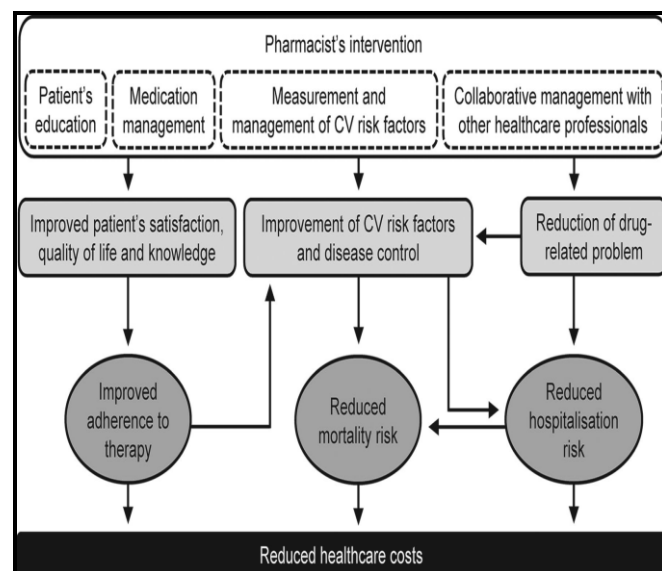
Pharmacist's intervention

Patient's education

Medication management

Measurement and management of CV risk factors

Collaborative management with other healthcare professionals

Improved patient's satisfaction, quality of life and knowledge

Improvement of CV risk factors and disease control

Reduction of drug-related problem

Improved adherence to therapy

Reduced mortality risk

Reduced hospitalisation risk

Reduced healthcare costs